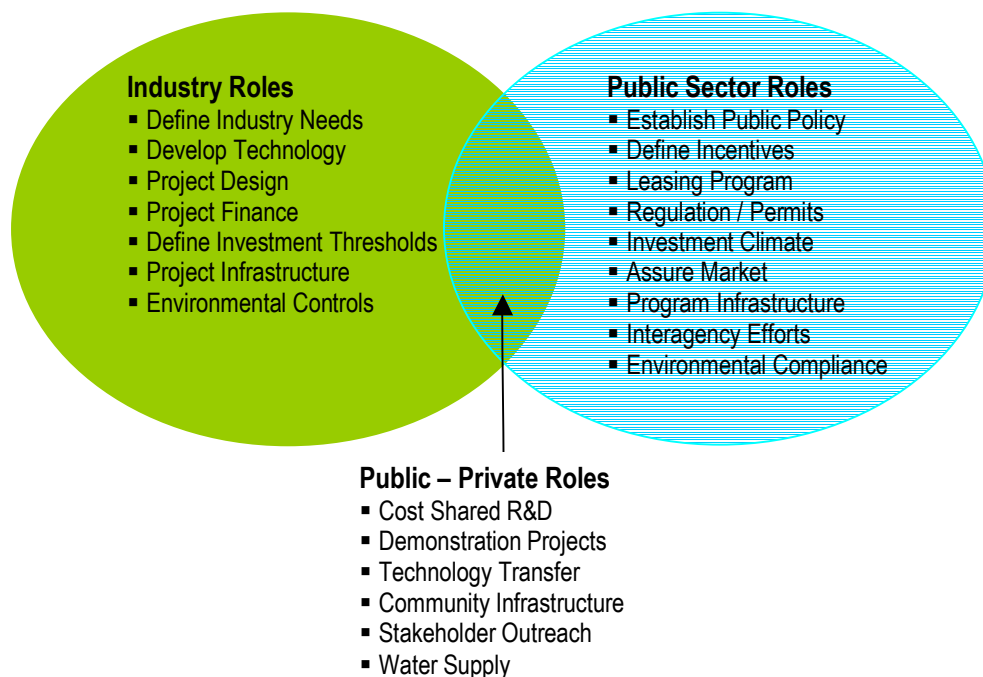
**Industry Roles**
- Define Industry Needs
- Develop Technology
- Project Design
- Project Finance
- Define Investment Thresholds
- Project Infrastructure
- Environmental Controls

**Public Sector Roles**
- Establish Public Policy
- Define Incentives
- Leasing Program
- Regulation / Permits
- Investment Climate
- Assure Market
- Program Infrastructure
- Interagency Efforts
- Environmental Compliance

**Public – Private Roles**
- Cost Shared R&D
- Demonstration Projects
- Technology Transfer
- Community Infrastructure
- Stakeholder Outreach
- Water Supply